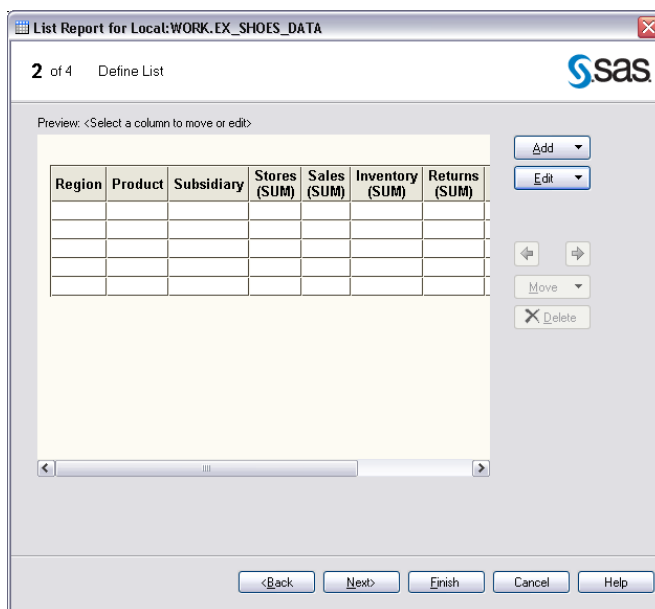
List Report for Local:WORK.EX_SHOES_DATA

2 of 4 Define List

sas

Preview: <Select a column to move or edit>

| Region | Product | Subsidiary | Stores (SUM) | Sales (SUM) | Inventory (SUM) | Returns (SUM) |
|---|---|---|---|---|---|---|
| | | | | | | |
| | | | | | | |
| | | | | | | |
| | | | | | | |
| | | | | | | |

Add
Edit
Move
Delete

<Back Next> Finish Cancel Help